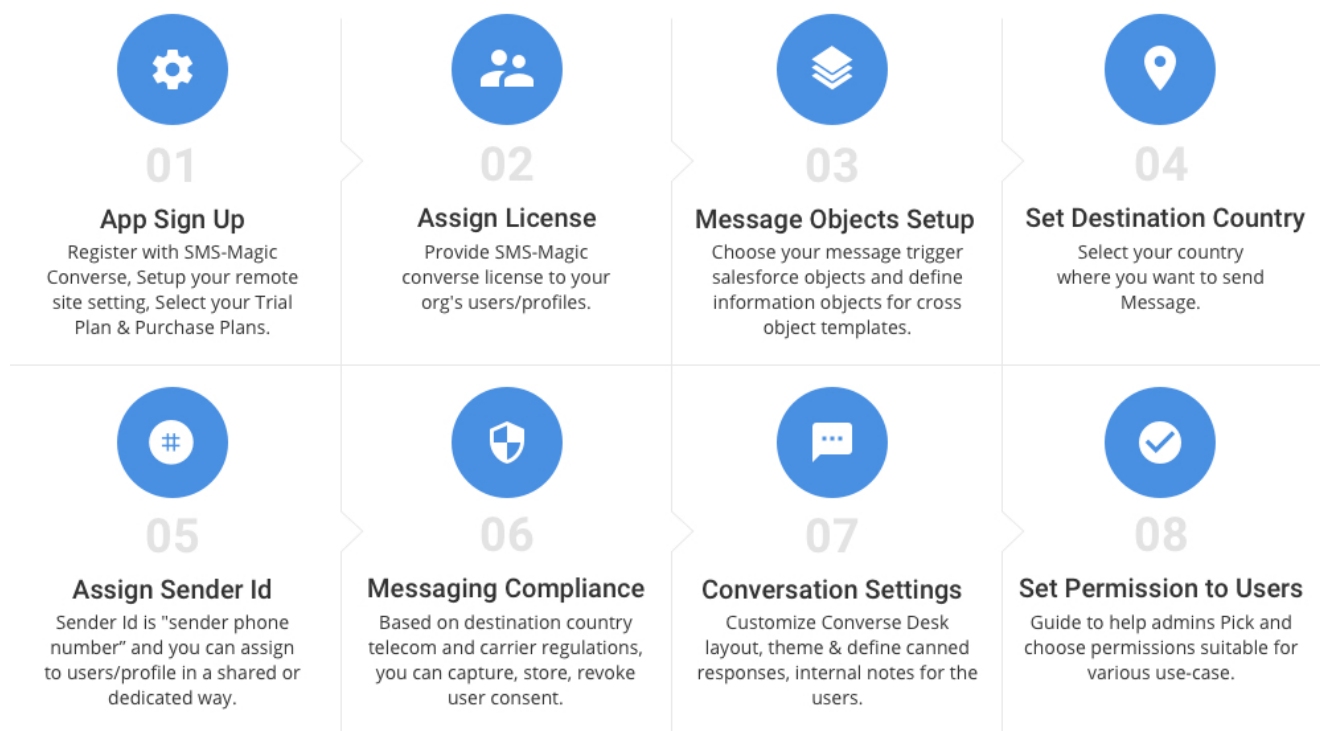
01

App Sign Up

Register with SMS-Magic Converse, Setup your remote site setting, Select your Trial Plan & Purchase Plans.

02

Assign License

Provide SMS-Magic converse license to your org's users/profiles.

03

Message Objects Setup

Choose your message trigger salesforce objects and define information objects for cross object templates.

04

Set Destination Country

Select your country where you want to send Message.

#

05

Assign Sender Id

Sender Id is "sender phone number" and you can assign to users/profile in a shared or dedicated way.

06

Messaging Compliance

Based on destination country telecom and carrier regulations, you can capture, store, revoke user consent.

07

Conversation Settings

Customize Converse Desk layout, theme & define canned responses, internal notes for the users.

08

Set Permission to Users

Guide to help admins Pick and choose permissions suitable for various use-case.